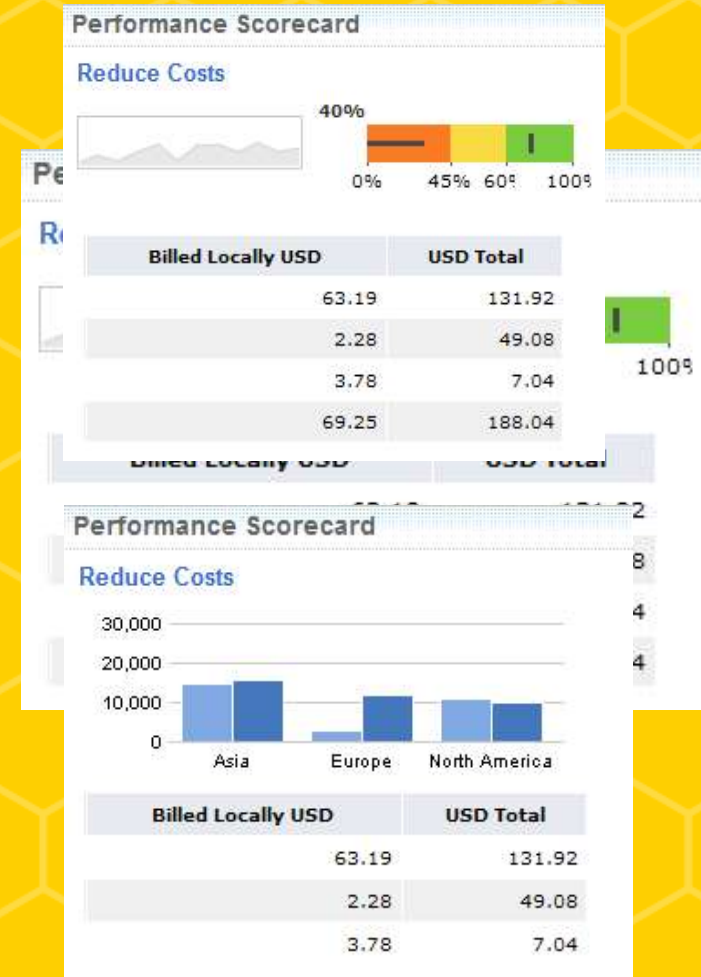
Performance Scorecard

Reduce Costs

40%

0% 45% 60% 100%

| Billed Locally USD | USD Total |
|---|---|
| 63.19 | 131.92 |
| 2.28 | 49.08 |
| 3.78 | 7.04 |
| 69.25 | 188.04 |

Pe

Re

100%

Billed Locally USD

USD Total

2

8

4

4

Performance Scorecard

Reduce Costs

30,000
20,000
10,000
0

Asia Europe North America

| Billed Locally USD | USD Total |
|---|---|
| 63.19 | 131.92 |
| 2.28 | 49.08 |
| 3.78 | 7.04 |